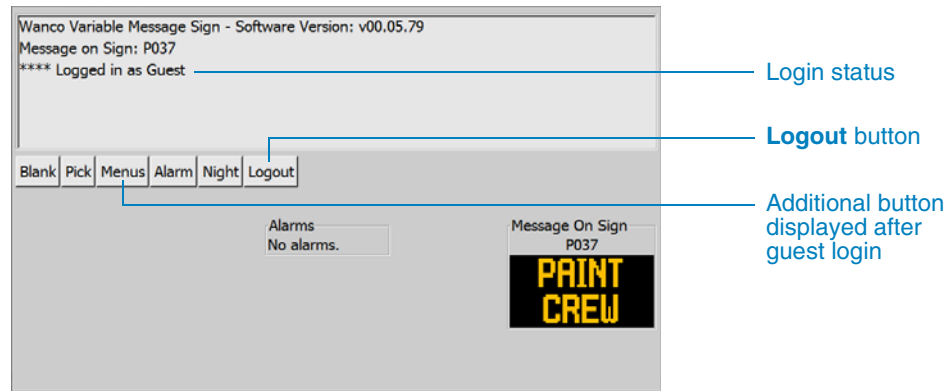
Wanco Variable Message Sign - Software Version: v00.05.79
Message on Sign: P037
**** Logged in as Guest

Blank | Pick | Menus | Alarm | Night | Logout

Alarms
No alarms.

Message On Sign
P037
PAINT
CREW

Login status

**Logout** button

Additional button displayed after guest login